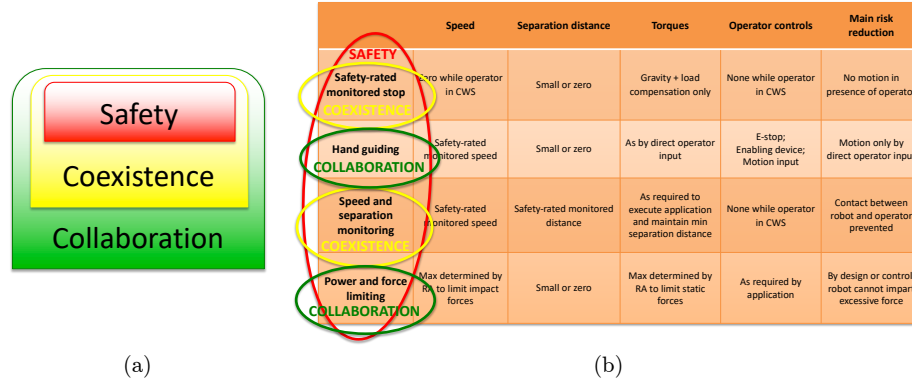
Safety

Coexistence

Collaboration

(a)

| | Speed | Separation distance | Torques | Operator controls | Main risk reduction |
|---|---|---|---|---|---|
| SAFETY Safety-rated monitored stop COEXISTENCE | Zero while operator in CWS | Small or zero | Gravity + load compensation only | None while operator in CWS | No motion in presence of operator |
| Hand guiding COLLABORATION | Safety-rated monitored speed | Small or zero | As by direct operator input | E-stop; Enabling device; Motion input | Motion only by direct operator input |
| Speed and separation monitoring COEXISTENCE | Safety-rated monitored speed | Safety-rated monitored distance | As required to execute application and maintain min separation distance | None while operator in CWS | Contact between robot and operator prevented |
| Power and force limiting COLLABORATION | Max determined by RA to limit impact forces | Small or zero | Max determined by RA to limit static forces | As required by application | By design or control robot cannot impart excessive force |

(b)